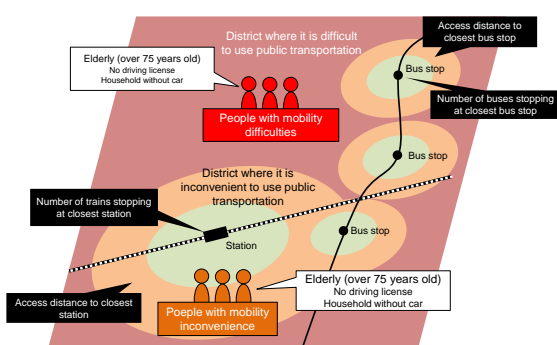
District where it is difficult to use public transportation

Access distance to closest bus stop

Elderly (over 75 years old)
No driving license
Household without car

Bus stop

Number of buses stopping at closest bus stop

People with mobility difficulties

Bus stop

District where it is inconvenient to use public transportation

Number of trains stopping at closest station

Station

Bus stop

Access distance to closest station

Poeple with mobility inconvenience

Elderly (over 75 years old)
No driving license
Household without car